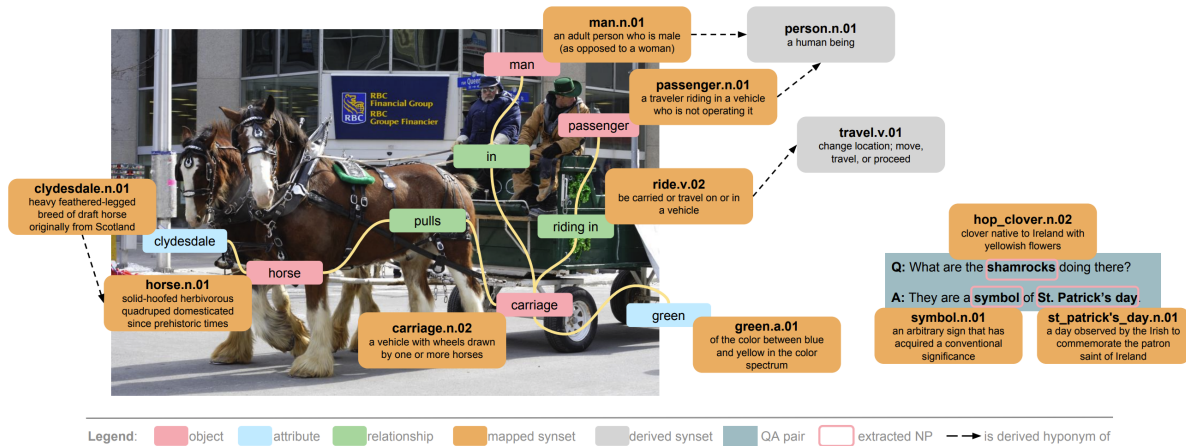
man.n.01
an adult person who is male (as opposed to a woman)

person.n.01
a human being

passenger.n.01
a traveler riding in a vehicle who is not operating it

travel.v.01
change location; move, travel, or proceed

ride.v.02
be carried or travel on or in a vehicle

RBC
RBC Financial Group
RBC Groupe Financier

man

passenger

in

pulls

riding in

clydesdale.n.01
heavy feathered-legged breed of draft horse originally from Scotland

clydesdale

horse

carriage

green

horse.n.01
solid-hoofed herbivorous quadruped domesticated since prehistoric times

carriage.n.02
a vehicle with wheels drawn by one or more horses

green.a.01
of the color between blue and yellow in the color spectrum

hop_clover.n.02
clover native to Ireland with yellowish flowers

Q: What are the shamrocks doing there?

A: They are a symbol of St. Patrick's day.

symbol.n.01
an arbitrary sign that has acquired a conventional significance

st_patrick's_day.n.01
a day observed by the Irish to commemorate the patron saint of Ireland

Legend: object attribute relationship mapped synset derived synset QA pair extracted NP is derived hyponym of